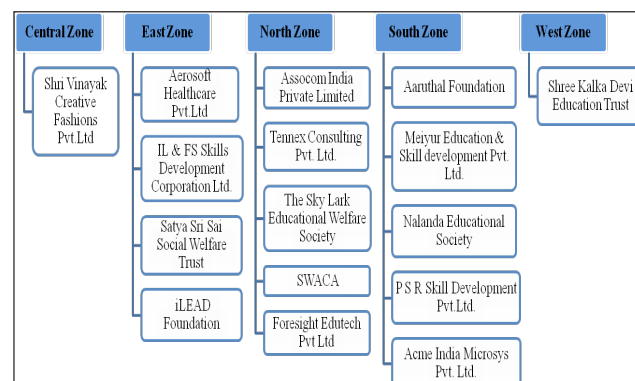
Central Zone

Shri Vinayak Creative Fashions Pvt.Ltd

East Zone

Aerosoft Healthcare Pvt.Ltd

IL & FS Skills Development Corporation Ltd.

Satya Sri Sai Social Welfare Trust

iLEAD Foundation

North Zone

Assocom India Private Limited

Tennex Consulting Pvt. Ltd.

The Sky Lark Educational Welfare Society

SWACA

Foresight Edutech Pvt Ltd

South Zone

Aaruthal Foundation

Meiyur Education & Skill development Pvt. Ltd.

Nalanda Educational Society

P S R Skill Development Pvt.Ltd.

Acme India Microsys Pvt. Ltd.

West Zone

Shree Kalka Devi Education Trust